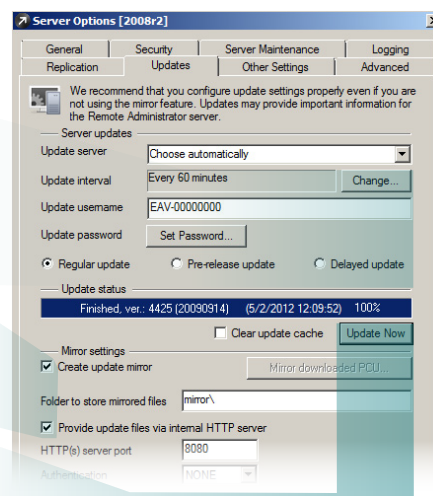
Server Options [2008r2]

General | Security | Server Maintenance | Logging
Replication | Updates | Other Settings | Advanced

We recommend that you configure update settings properly even if you are not using the mirror feature. Updates may provide important information for the Remote Administrator server.

Server updates

Update server: Choose automatically
Update interval: Every 60 minutes | Change...
Update username: EAV-00000000
Update password: Set Password...

Regular update | Pre-release update | Delayed update

Update status
Finished, ver.: 4425 (20090914) (5/2/2012 12:09:52) 100%

Clear update cache | Update Now

Mirror settings
Create update mirror | Mirror downloaded PCU...

Folder to store mirrored files: mirror\

Provide update files via internal HTTP server
HTTP(s) server port: 8080
Authentication: NONE